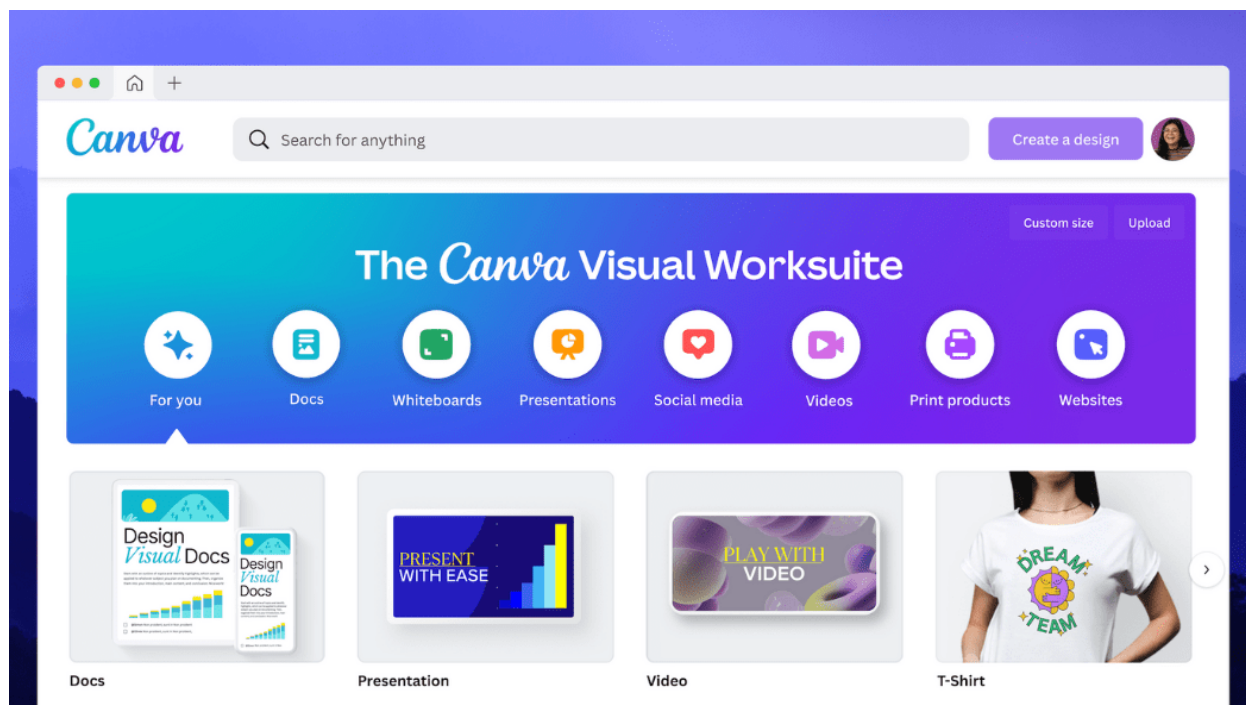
Canva

Search for anything

Create a design

Custom size

Upload

The Canva Visual Worksuite

For you

Docs

Whiteboards

Presentations

Social media

Videos

Print products

Websites

Design Visual Docs

Design Visual Docs

PRESENT WITH EASE

PLAY WITH VIDEO

DREAM TEAM

Docs

Presentation

Video

T-Shirt